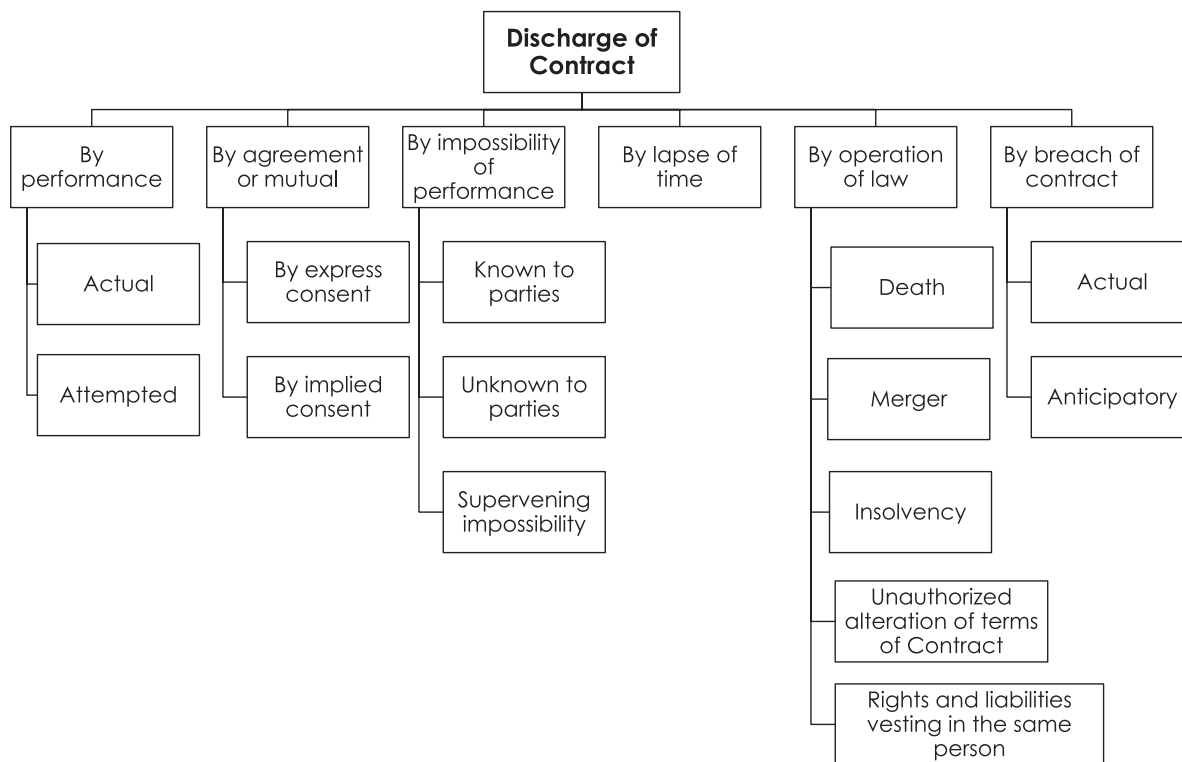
Discharge of Contract

By performance

Actual

Attempted

By agreement or mutual

By express consent

By implied consent

By impossibility of performance

Known to parties

Unknown to parties

Supervening impossibility

By lapse of time

By operation of law

Death

Merger

Insolvency

Unauthorized alteration of terms of Contract

Rights and liabilities vesting in the same person

By breach of contract

Actual

Anticipatory